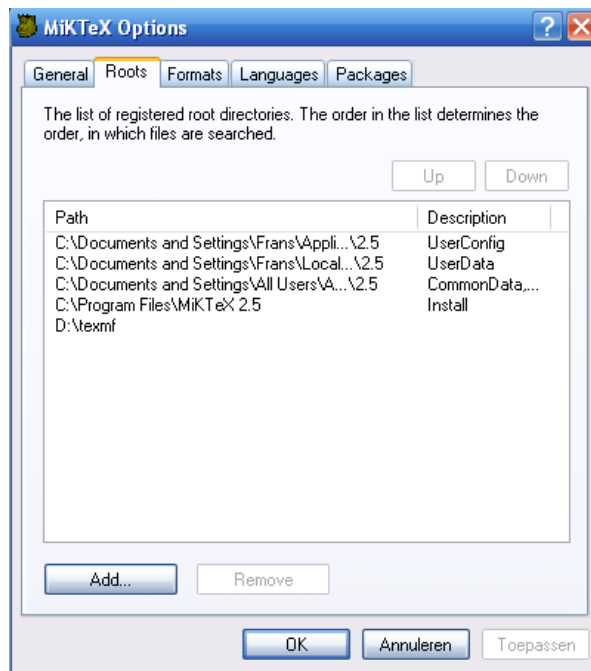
MiKTeX Options

General | Roots | Formats | Languages | Packages

The list of registered root directories. The order in the list determines the order, in which files are searched.

Up | Down

| Path | Description |
|---|---|
| C:\Documents and Settings\Frans\Appli...\2.5 | UserConfig |
| C:\Documents and Settings\Frans\Local...\2.5 | UserData |
| C:\Documents and Settings\All Users\A...\2.5 | CommonData,... |
| C:\Program Files\MiKTeX 2.5 | Install |
| D:\texmf | |

Add... | Remove

OK | Annuleren | Toepassen